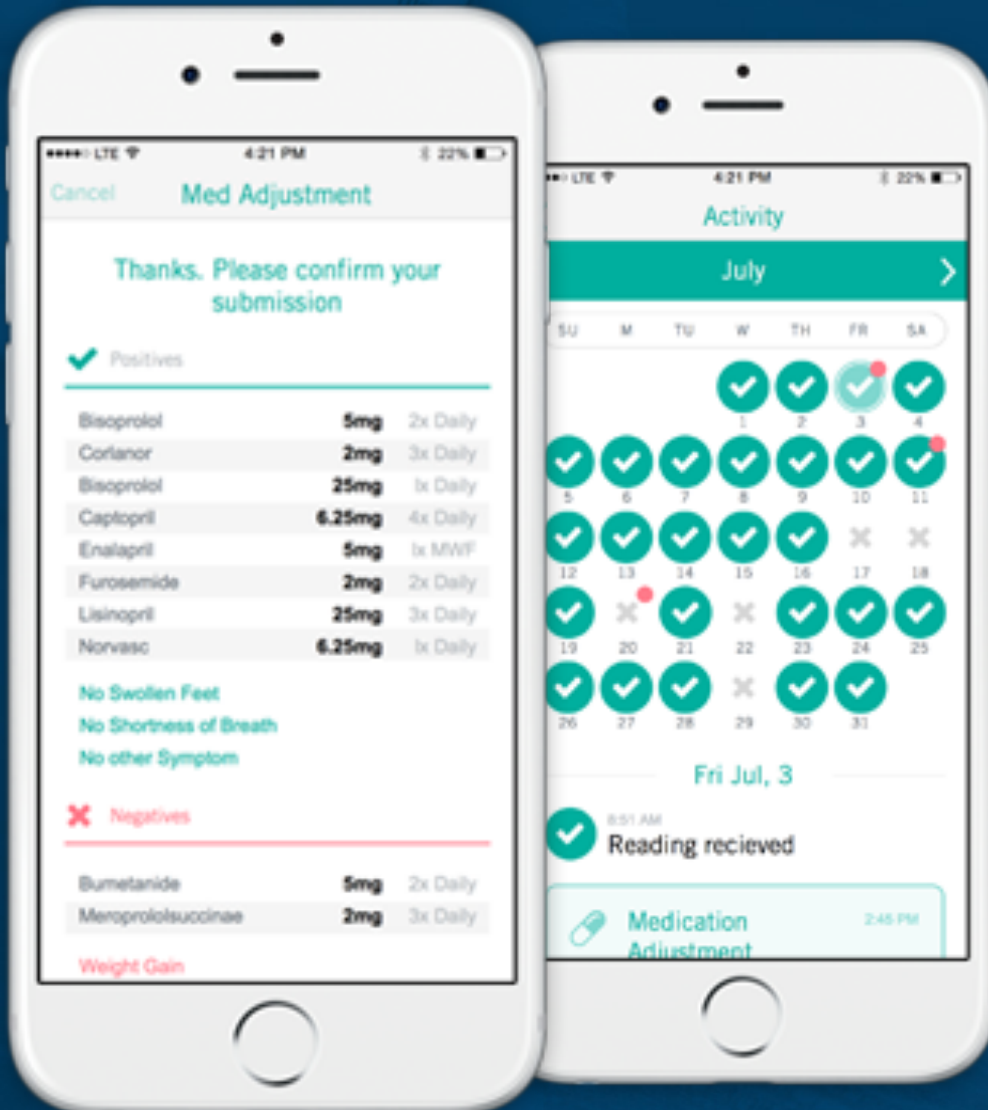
●●●●○ LTE 4:21 PM 22%

Cancel Med Adjustment

Thanks. Please confirm your submission

Positives

| | | |
|---|---|---|
| Bisoprolol | 5mg | 2x Daily |
| Corlanor | 2mg | 3x Daily |
| Bisoprolol | 25mg | 1x Daily |
| Captopril | 6.25mg | 4x Daily |
| Enalapril | 5mg | 1x MWF |
| Furosemide | 2mg | 2x Daily |
| Lisinopril | 25mg | 3x Daily |
| Norvasc | 6.25mg | 1x Daily |

No Swollen Feet
No Shortness of Breath
No other Symptom

Negatives

| | | |
|---|---|---|
| Burnetanide | 5mg | 2x Daily |
| Meroprololsuccinae | 2mg | 3x Daily |

Weight Gain

LTE 4:21 PM 22%

Activity

July

SU M TU W TH FR SA

1 2 3 4
5 6 7 8 9 10 11
12 13 14 15 16 17 18
19 20 21 22 23 24 25
26 27 28 29 30 31

Fri Jul, 3

8:51 AM
Reading recieved

Medication Adjustment 2:45 PM